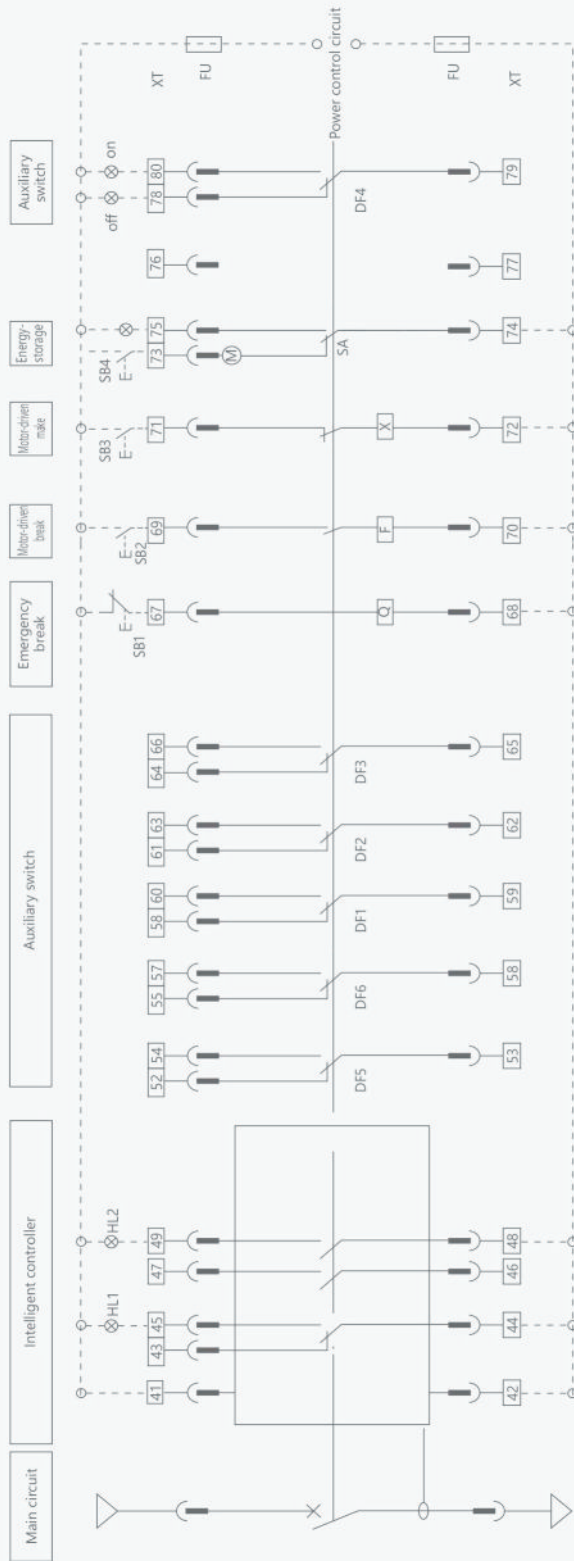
Main circuit

Intelligent controller

Auxiliary switch

Emergency break

Motor-driven break

Motor-driven make

Energy-storage

Auxiliary switch

Power control circuit

XT
FU
FU
XT

41 43 45 47 49
HL1 HL2
42 44 46 48

52 54 55 57 58 60 61 63 64 66
DF5 DF6 DF1 DF2 DF3
53 58 59 62 65

SB1 E-
67
Q
68

E- SB2
69
F
70

SB3 E-
71
X
72

SB4 E-
73 75
M
SA
74

76
77

off on
78 80
DF4
79